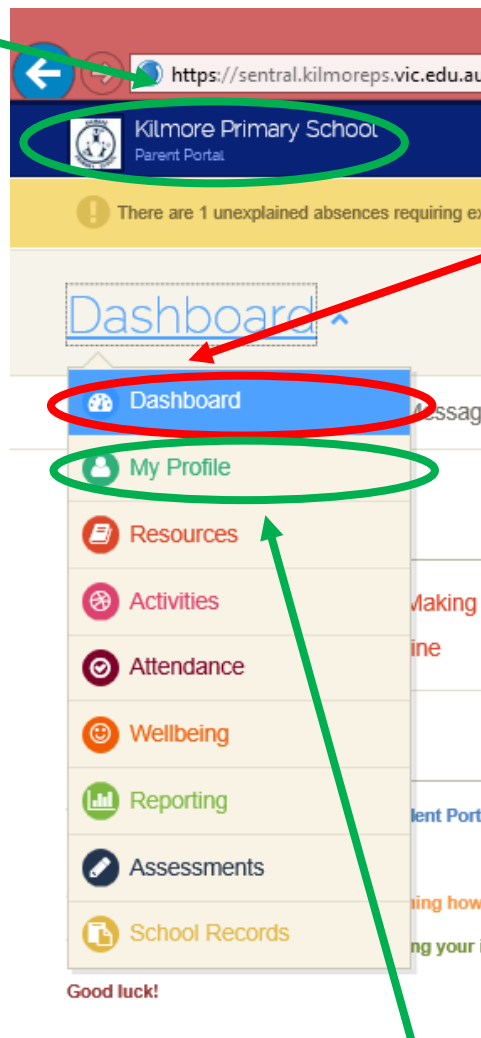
https://sentral.kilmoreps.vic.edu.au

Kilmore Primary School
Parent Portal

There are 1 unexplained absences requiring ex

Dashboard

Dashboard
Messag
My Profile
Resources
Activities
Making
ine
Attendance
Wellbeing
Reporting
lent Port
Assessments
ing how
School Records
ng your i

Good luck!